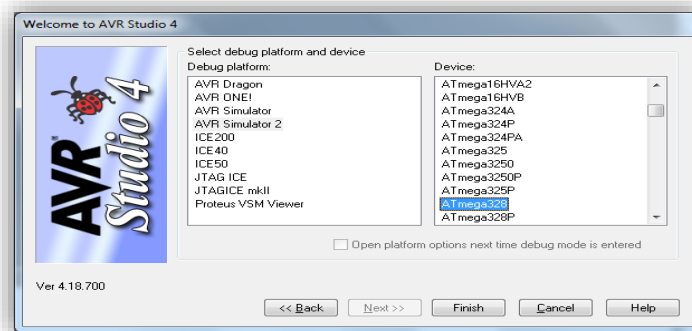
Welcome to AVR Studio 4

AVR Studio 4

Select debug platform and device

Debug platform:
AVR Dragon
AVR ONE!
AVR Simulator
AVR Simulator 2
ICE200
ICE40
ICE50
JTAG ICE
JTAGICE mkII
Proteus VSM Viewer

Device:
ATmega16HVA2
ATmega16HVB
ATmega324A
ATmega324P
ATmega324PA
ATmega325
ATmega3250
ATmega3250P
ATmega325P
ATmega328
ATmega328P

Open platform options next time debug mode is entered

Ver 4.18.700

<< Back
Next >>
Finish
Cancel
Help